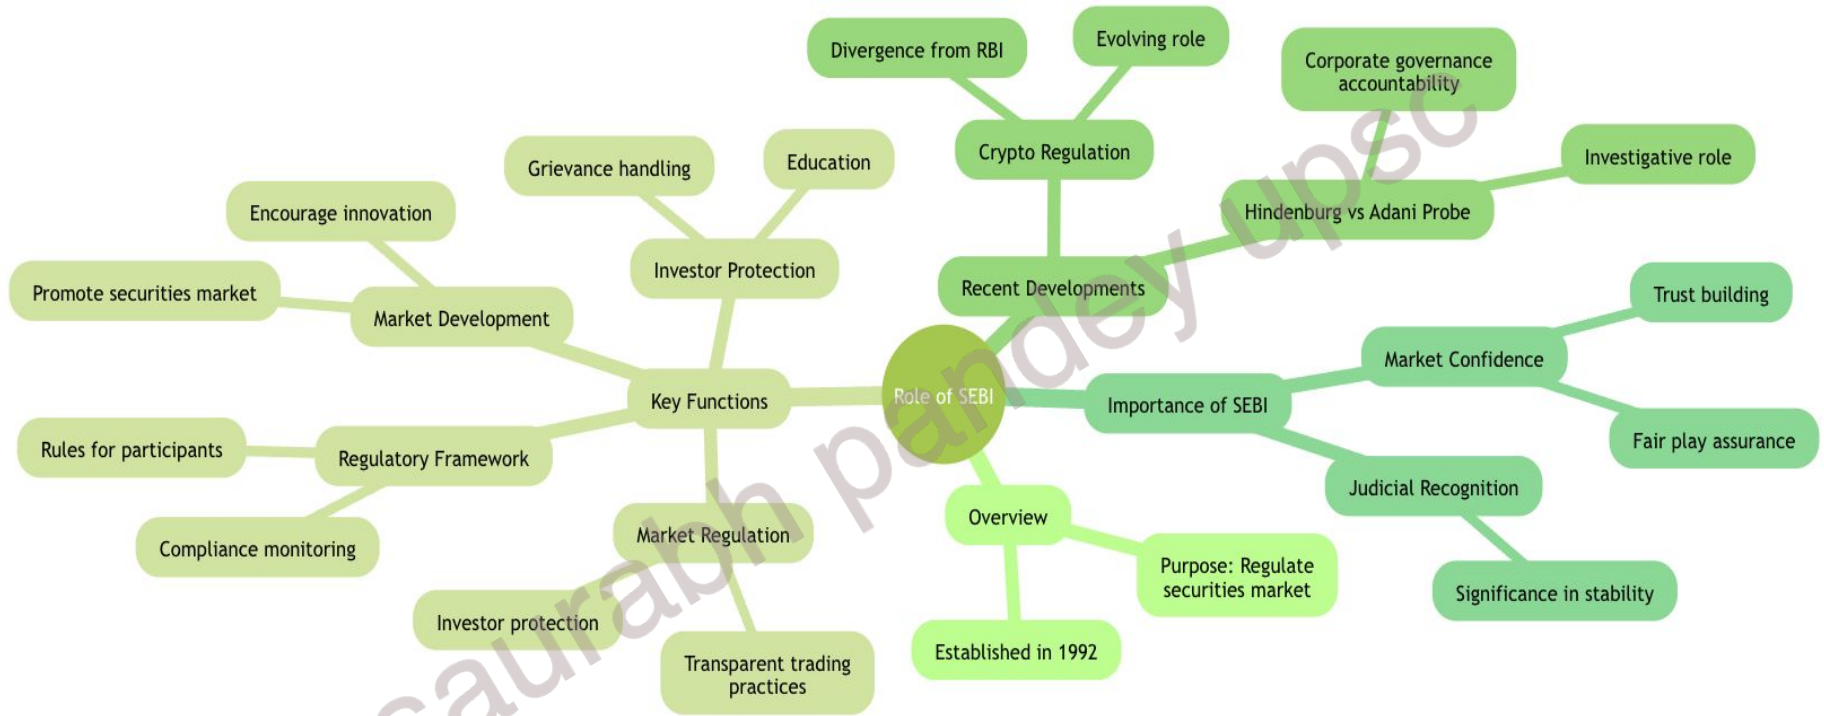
Role of SEBI

Key Functions

Investor Protection

Grievance handling

Education

Market Development

Encourage innovation

Promote securities market

Regulatory Framework

Rules for participants

Compliance monitoring

Market Regulation

Investor protection

Transparent trading practices

Recent Developments

Crypto Regulation

Divergence from RBI

Evolving role

Hindenburg vs Adani Probe

Corporate governance accountability

Investigative role

Importance of SEBI

Market Confidence

Trust building

Fair play assurance

Judicial Recognition

Significance in stability

Overview

Purpose: Regulate securities market

Established in 1992

saurabh pandey upsc